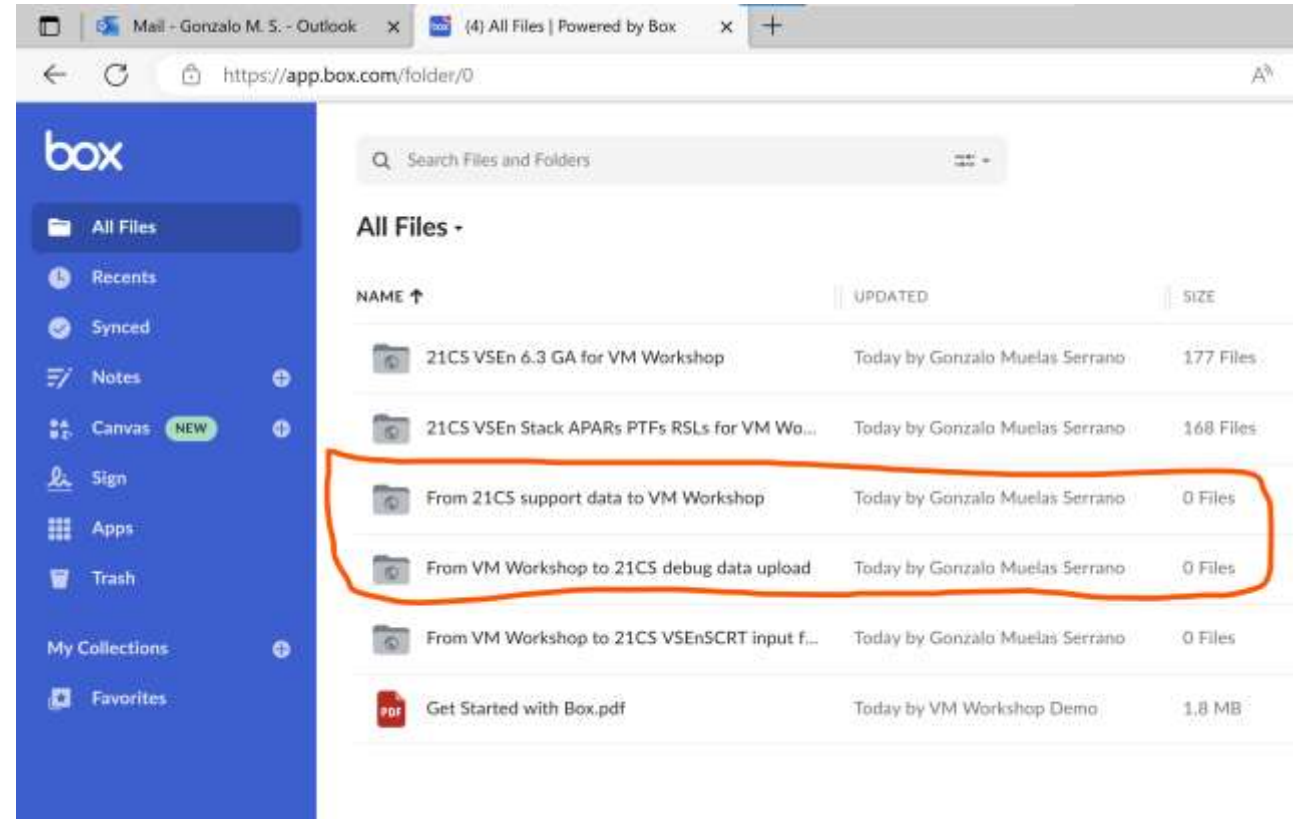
Mail - Gonzalo M. S. - Outlook ×
(4) All Files | Powered by Box ×
+

https://app.box.com/folder/0

box

All Files
Recents
Synced
Notes
Canvas NEW
Sign
Apps
Trash

My Collections
Favorites

Search Files and Folders

All Files

| NAME ↑ | UPDATED | SIZE |
|---|---|---|
| 21CS VSEn 6.3 GA for VM Workshop | Today by Gonzalo Muelas Serrano | 177 Files |
| 21CS VSEn Stack APARs PTFs RSLs for VM Wo... | Today by Gonzalo Muelas Serrano | 168 Files |
| From 21CS support data to VM Workshop | Today by Gonzalo Muelas Serrano | 0 Files |
| From VM Workshop to 21CS debug data upload | Today by Gonzalo Muelas Serrano | 0 Files |
| From VM Workshop to 21CS VSEnSCRT input f... | Today by Gonzalo Muelas Serrano | 0 Files |
| Get Started with Box.pdf | Today by VM Workshop Demo | 1.8 MB |